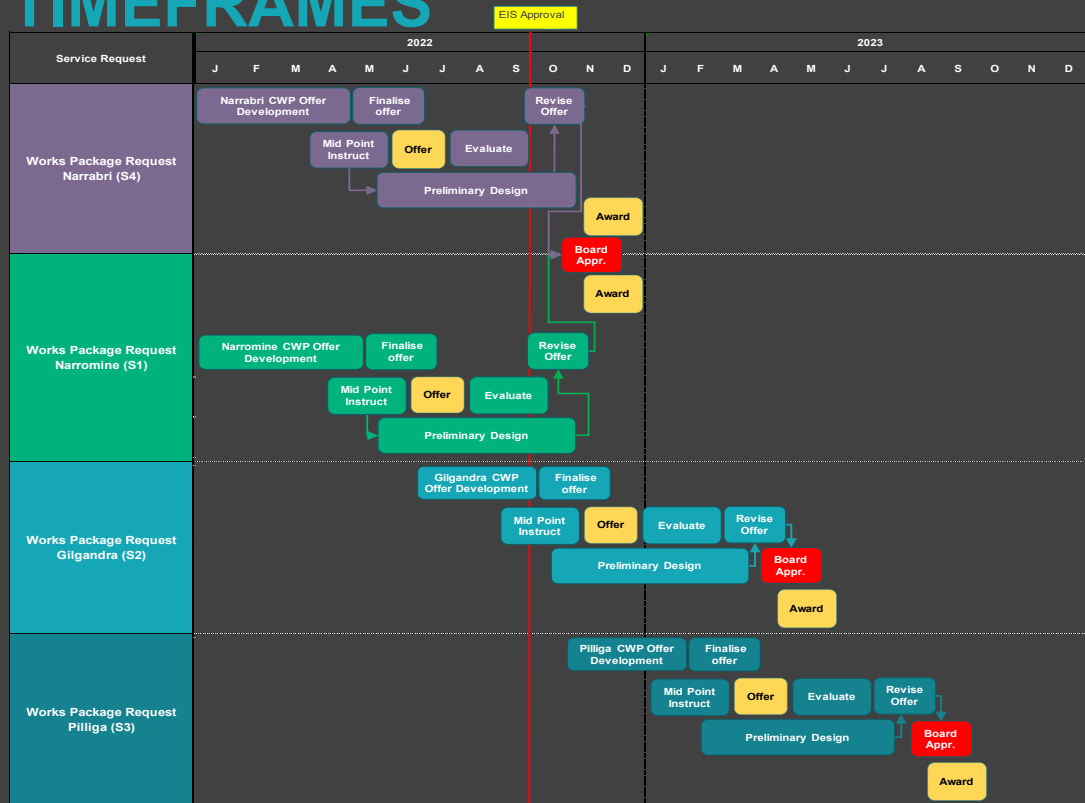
TIMEFRAMES

EIS Approval

| Service Request | 2022 | 2023 |
|---|---|---|
| | J F M A M J J A S O N D | J F M A M J J A S O N D |

Works Package Request Narrabri (S4)

Narrabri CWP Offer Development
Finalise offer
Revise Offer
Mid Point Instruct
Offer
Evaluate
Preliminary Design
Award
Board Appr.

Works Package Request Narromine (S1)

Award
Narromine CWP Offer Development
Finalise offer
Revise Offer
Mid Point Instruct
Offer
Evaluate
Preliminary Design

Works Package Request Gilgandra (S2)

Gilgandra CWP Offer Development
Finalise offer
Mid Point Instruct
Offer
Evaluate
Revise Offer
Preliminary Design
Board Appr.
Award

Works Package Request Pilliga (S3)

Pilliga CWP Offer Development
Finalise offer
Mid Point Instruct
Offer
Evaluate
Revise Offer
Preliminary Design
Board Appr.
Award